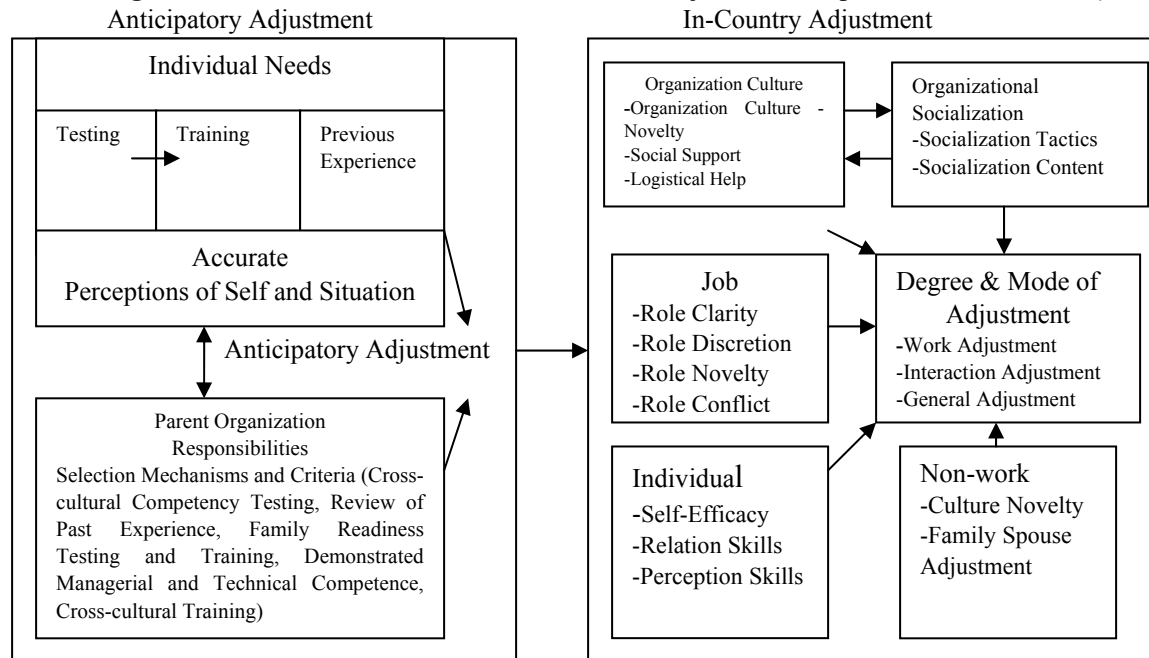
Anticipatory Adjustment

Individual Needs

Testing

Training

Previous Experience

Accurate Perceptions of Self and Situation

Anticipatory Adjustment

Parent Organization Responsibilities
Selection Mechanisms and Criteria (Cross-cultural Competency Testing, Review of Past Experience, Family Readiness Testing and Training, Demonstrated Managerial and Technical Competence, Cross-cultural Training)

In-Country Adjustment

Organization Culture
-Organization Culture - Novelty
-Social Support
-Logistical Help

Organizational Socialization
-Socialization Tactics
-Socialization Content

Job
-Role Clarity
-Role Discretion
-Role Novelty
-Role Conflict

Degree & Mode of Adjustment
-Work Adjustment
-Interaction Adjustment
-General Adjustment

Individual
-Self-Efficacy
-Relation Skills
-Perception Skills

Non-work
-Culture Novelty
-Family Spouse Adjustment